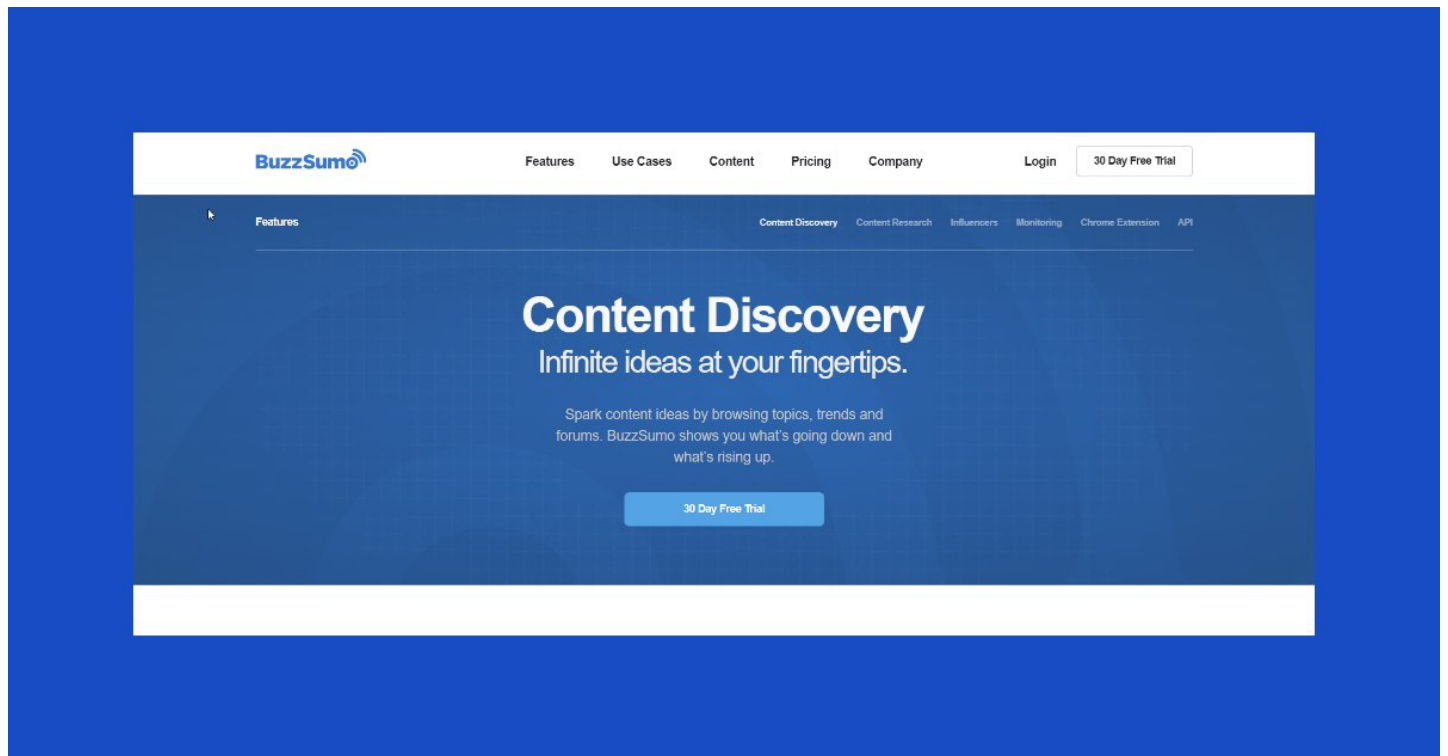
BuzzSumo

Features Use Cases Content Pricing Company

Login 30 Day Free Trial

Features

Content Discovery Content Research Influencers Monitoring Chrome Extension API

Content Discovery

Infinite ideas at your fingertips.

Spark content ideas by browsing topics, trends and forums. BuzzSumo shows you what's going down and what's rising up.

30 Day Free Trial